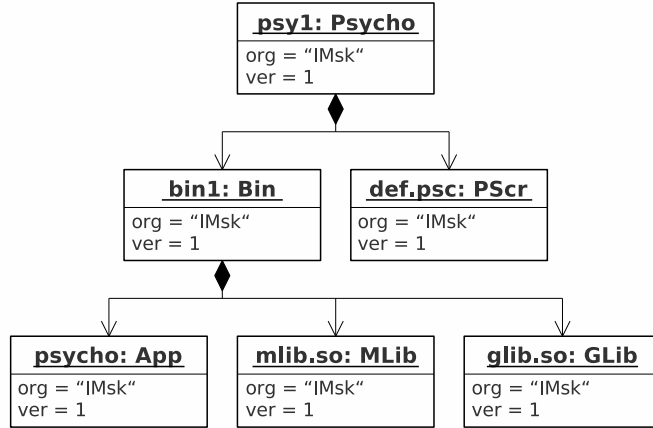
psy1: Psycho
org = “IMsk“
ver = 1

bin1: Bin
org = “IMsk“
ver = 1

def.psc: PScr
org = “IMsk“
ver = 1

psycho: App
org = “IMsk“
ver = 1

mlib.so: MLib
org = “IMsk“
ver = 1

glib.so: GLib
org = “IMsk“
ver = 1